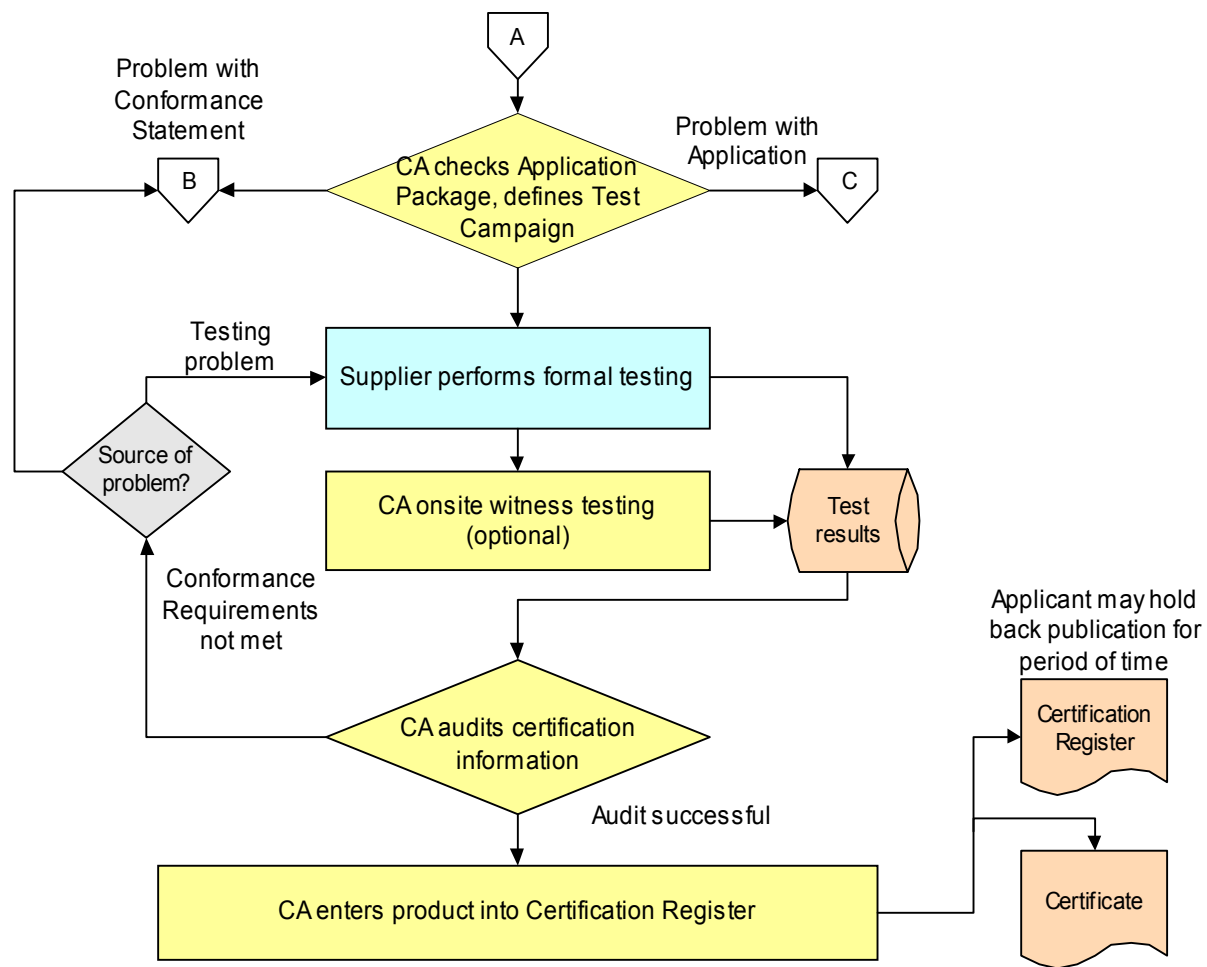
A

Problem with Conformance Statement

B

CA checks Application Package, defines Test Campaign

Problem with Application

C

Testing problem

Supplier performs formal testing

Source of problem?

CA onsite witness testing (optional)

Test results

Conformance Requirements not met

Applicant may hold back publication for period of time

CA audits certification information

Certification Register

Audit successful

CA enters product into Certification Register

Certificate